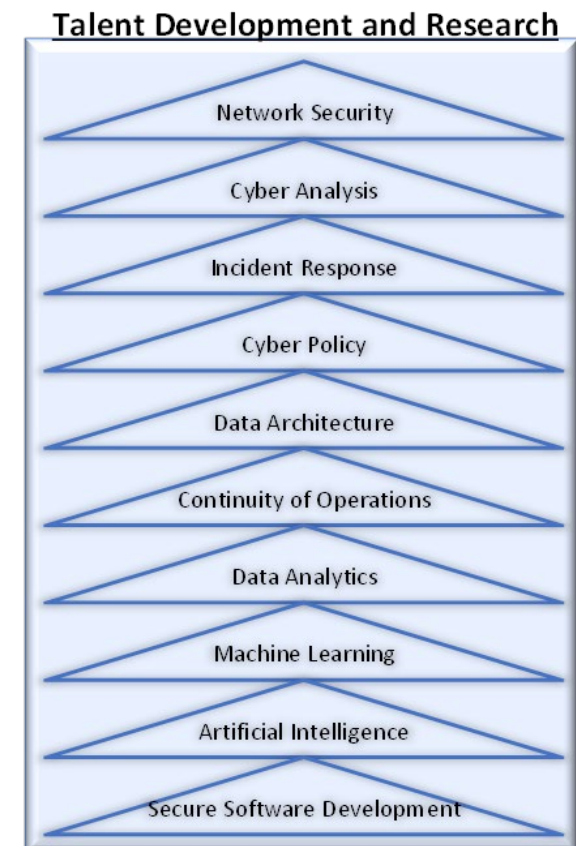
Talent Development and Research

Network Security

Cyber Analysis

Incident Response

Cyber Policy

Data Architecture

Continuity of Operations

Data Analytics

Machine Learning

Artificial Intelligence

Secure Software Development